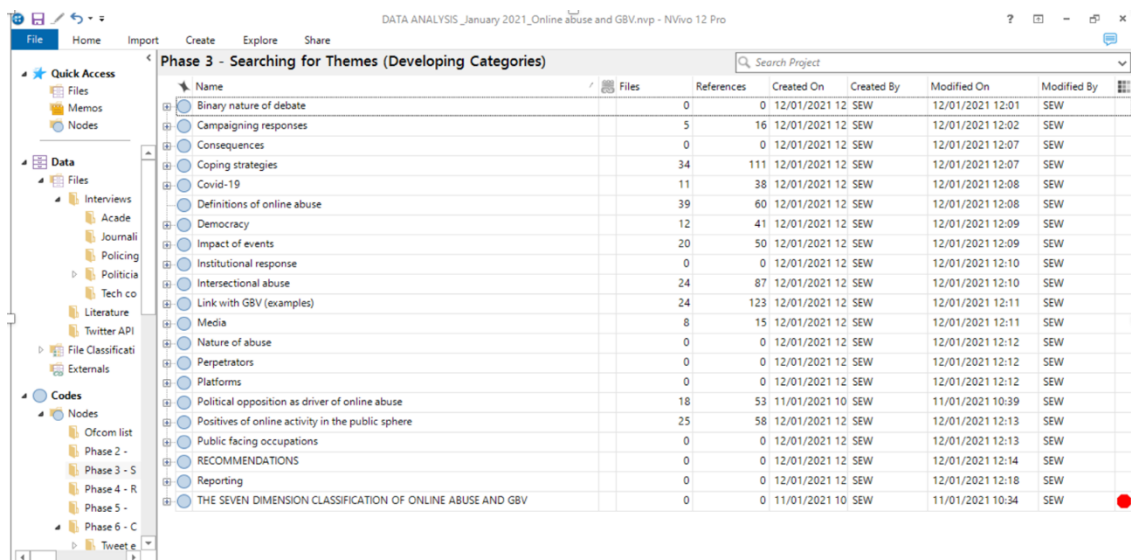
DATA ANALYSIS _January 2021_Online abuse and GBV.nvp - NVivo 12 Pro

File Home Import Create Explore Share

Quick Access
Files
Memos
Nodes

Data
Files
Interviews
Acade
Journali
Policing
Politicia
Tech co
Literature
Twitter API
File Classificati
Externals

Codes
Nodes
Ofcom list
Phase 2 -
Phase 3 - S
Phase 4 - R
Phase 5 -
Phase 6 - C
Tweet e

Phase 3 - Searching for Themes (Developing Categories)

Search Project

| Name | Files | References | Created On | Created By | Modified On | Modified By |
|---|---|---|---|---|---|---|
| Binary nature of debate | 0 | 0 | 12/01/2021 12 | SEW | 12/01/2021 12:01 | SEW |
| Campaigning responses | 5 | 16 | 12/01/2021 12 | SEW | 12/01/2021 12:02 | SEW |
| Consequences | 0 | 0 | 12/01/2021 12 | SEW | 12/01/2021 12:07 | SEW |
| Coping strategies | 34 | 111 | 12/01/2021 12 | SEW | 12/01/2021 12:07 | SEW |
| Covid-19 | 11 | 38 | 12/01/2021 12 | SEW | 12/01/2021 12:08 | SEW |
| Definitions of online abuse | 39 | 60 | 12/01/2021 12 | SEW | 12/01/2021 12:08 | SEW |
| Democracy | 12 | 41 | 12/01/2021 12 | SEW | 12/01/2021 12:09 | SEW |
| Impact of events | 20 | 50 | 12/01/2021 12 | SEW | 12/01/2021 12:09 | SEW |
| Institutional response | 0 | 0 | 12/01/2021 12 | SEW | 12/01/2021 12:10 | SEW |
| Intersectional abuse | 24 | 87 | 12/01/2021 12 | SEW | 12/01/2021 12:10 | SEW |
| Link with GBV (examples) | 24 | 123 | 12/01/2021 12 | SEW | 12/01/2021 12:11 | SEW |
| Media | 8 | 15 | 12/01/2021 12 | SEW | 12/01/2021 12:11 | SEW |
| Nature of abuse | 0 | 0 | 12/01/2021 12 | SEW | 12/01/2021 12:12 | SEW |
| Perpetrators | 0 | 0 | 12/01/2021 12 | SEW | 12/01/2021 12:12 | SEW |
| Platforms | 0 | 0 | 12/01/2021 12 | SEW | 12/01/2021 12:12 | SEW |
| Political opposition as driver of online abuse | 18 | 53 | 11/01/2021 10 | SEW | 11/01/2021 10:39 | SEW |
| Positives of online activity in the public sphere | 25 | 58 | 12/01/2021 12 | SEW | 12/01/2021 12:13 | SEW |
| Public facing occupations | 0 | 0 | 12/01/2021 12 | SEW | 12/01/2021 12:13 | SEW |
| RECOMMENDATIONS | 0 | 0 | 12/01/2021 12 | SEW | 12/01/2021 12:14 | SEW |
| Reporting | 0 | 0 | 12/01/2021 12 | SEW | 12/01/2021 12:18 | SEW |
| THE SEVEN DIMENSION CLASSIFICATION OF ONLINE ABUSE AND GBV | 0 | 0 | 11/01/2021 10 | SEW | 11/01/2021 10:34 | SEW |